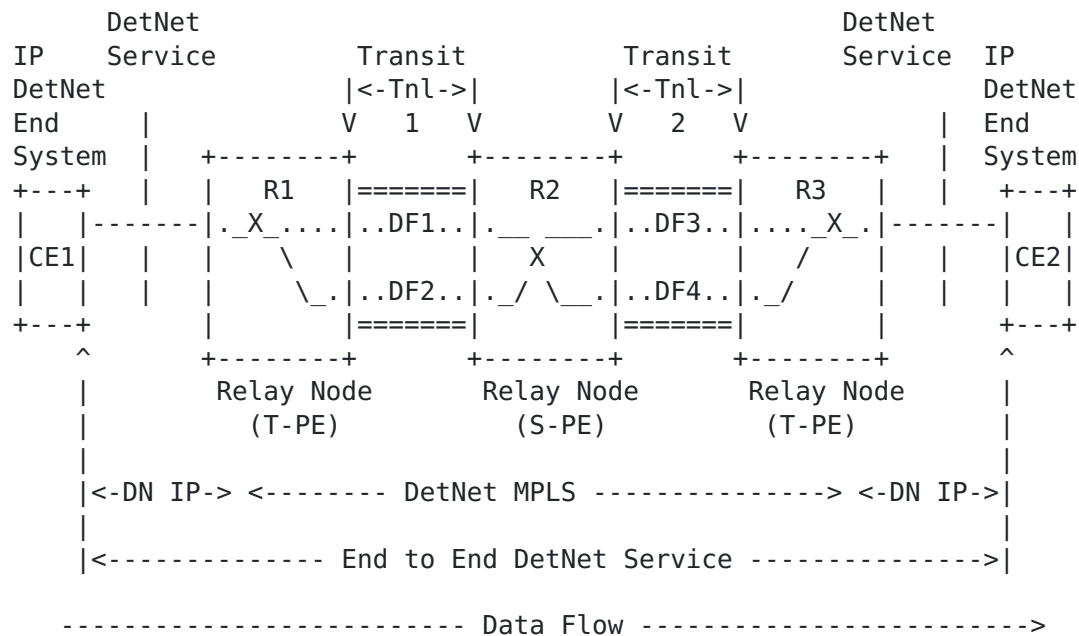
DetNet
IP Service
DetNet
End
System

Transit
|<-Tnl->|
V 1 V

Transit
|<-Tnl->|
V 2 V

DetNet
Service IP
DetNet
End
System

CE1

R1
._X_....
\
\_.

..DF1..
..DF2..

R2
.__ ___.
X
._/ \__.

..DF3..
..DF4..

R3
...._X_.
/
._/

CE2

Relay Node
(T-PE)

Relay Node
(S-PE)

Relay Node
(T-PE)

|<-DN IP-> <-------- DetNet MPLS ---------------> <-DN IP->|

|<------------- End to End DetNet Service --------------->|

------------------------- Data Flow ------------------------->